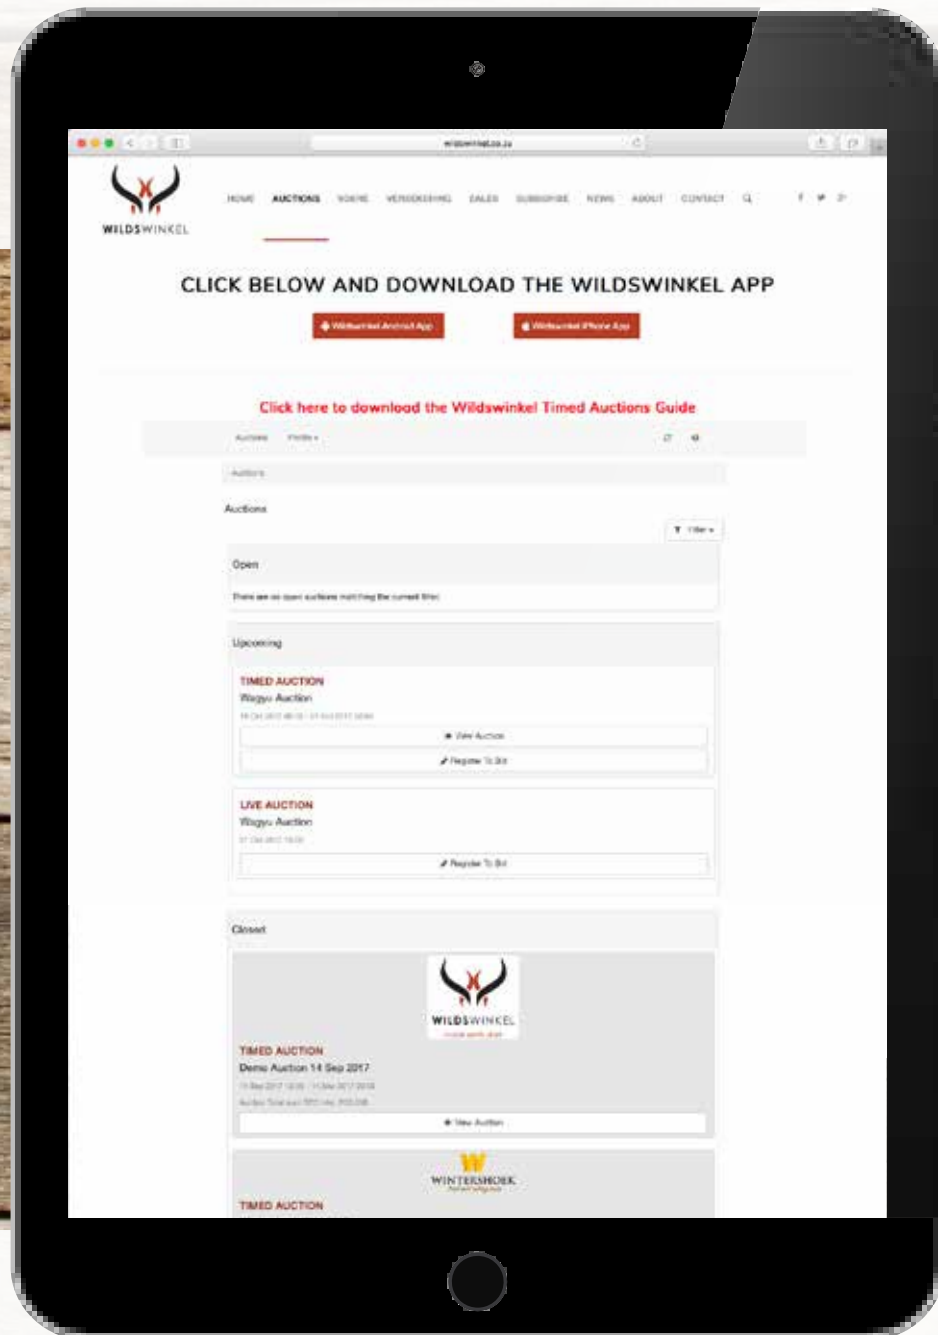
wildswinkel.co.za

WILDSWINKEL

HOME AUCTIONS VOERE VERVOERING SALES SUBSCRIBE NEWS ABOUT CONTACT

CLICK BELOW AND DOWNLOAD THE WILDSWINKEL APP

Wildswinkel Android App

Wildswinkel iPhone App

Click here to download the Wildswinkel Timed Auctions Guide

Auctions Profile

Auctions

Auctions

Filter

Open

There are no open auctions matching the current filter.

Upcoming

TIMED AUCTION
Wagyu Auction
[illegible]

View Auction

Register To Bid

LIVE AUCTION
Wagyu Auction
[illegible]

Register To Bid

Closed

WILDSWINKEL

TIMED AUCTION
Demo Auction 14 Sep 2017
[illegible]
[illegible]

View Auction

WINTERSHOEK

TIMED AUCTION